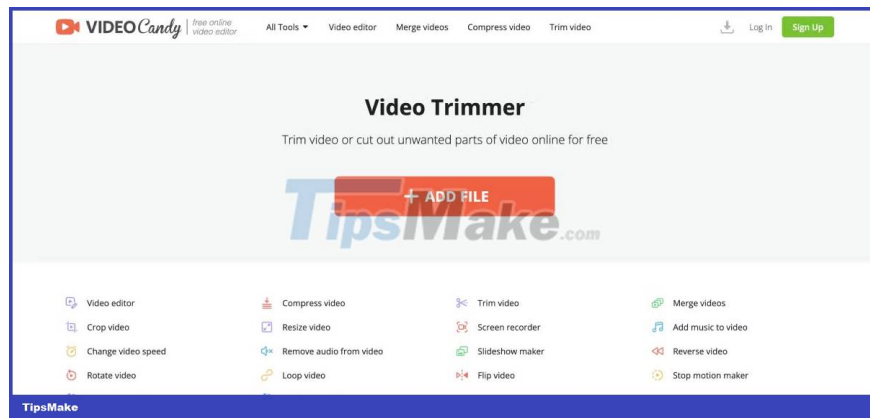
VIDEO Candy | free online video editor

All Tools ▾ Video editor Merge videos Compress video Trim video

Log In Sign Up

Video Trimmer

Trim video or cut out unwanted parts of video online for free

+ ADD FILE

TipsMake.com

Video editor
Compress video
Trim video
Merge videos
Crop video
Resize video
Screen recorder
Add music to video
Change video speed
Remove audio from video
Slideshow maker
Reverse video
Rotate video
Loop video
Flip video
Stop motion maker

TipsMake